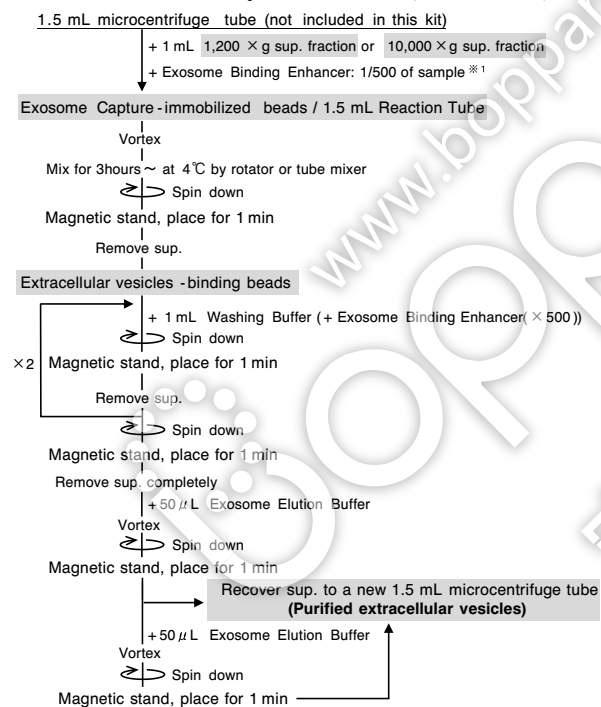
1.5 mL microcentrifuge tube (not included in this kit)

+ 1 mL 1,200 $\times$ g sup. fraction or 10,000 $\times$ g sup. fraction

+ Exosome Binding Enhancer: 1/500 of sample ※1

Exosome Capture-immobilized beads / 1.5 mL Reaction Tube

Vortex

Mix for 3hours ~ at 4℃ by rotator or tube mixer

Spin down

Magnetic stand, place for 1 min

Remove sup.

Extracellular vesicles-binding beads

+ 1 mL Washing Buffer (+ Exosome Binding Enhancer($\times$ 500))

Spin down

$\times$2 Magnetic stand, place for 1 min

Remove sup.

Spin down

Magnetic stand, place for 1 min

Remove sup. completely

+ 50 $\mu$L Exosome Elution Buffer

Vortex

Spin down

Magnetic stand, place for 1 min

Recover sup. to a new 1.5 mL microcentrifuge tube
(Purified extracellular vesicles)

+ 50 $\mu$L Exosome Elution Buffer

Vortex

Spin down

Magnetic stand, place for 1 min